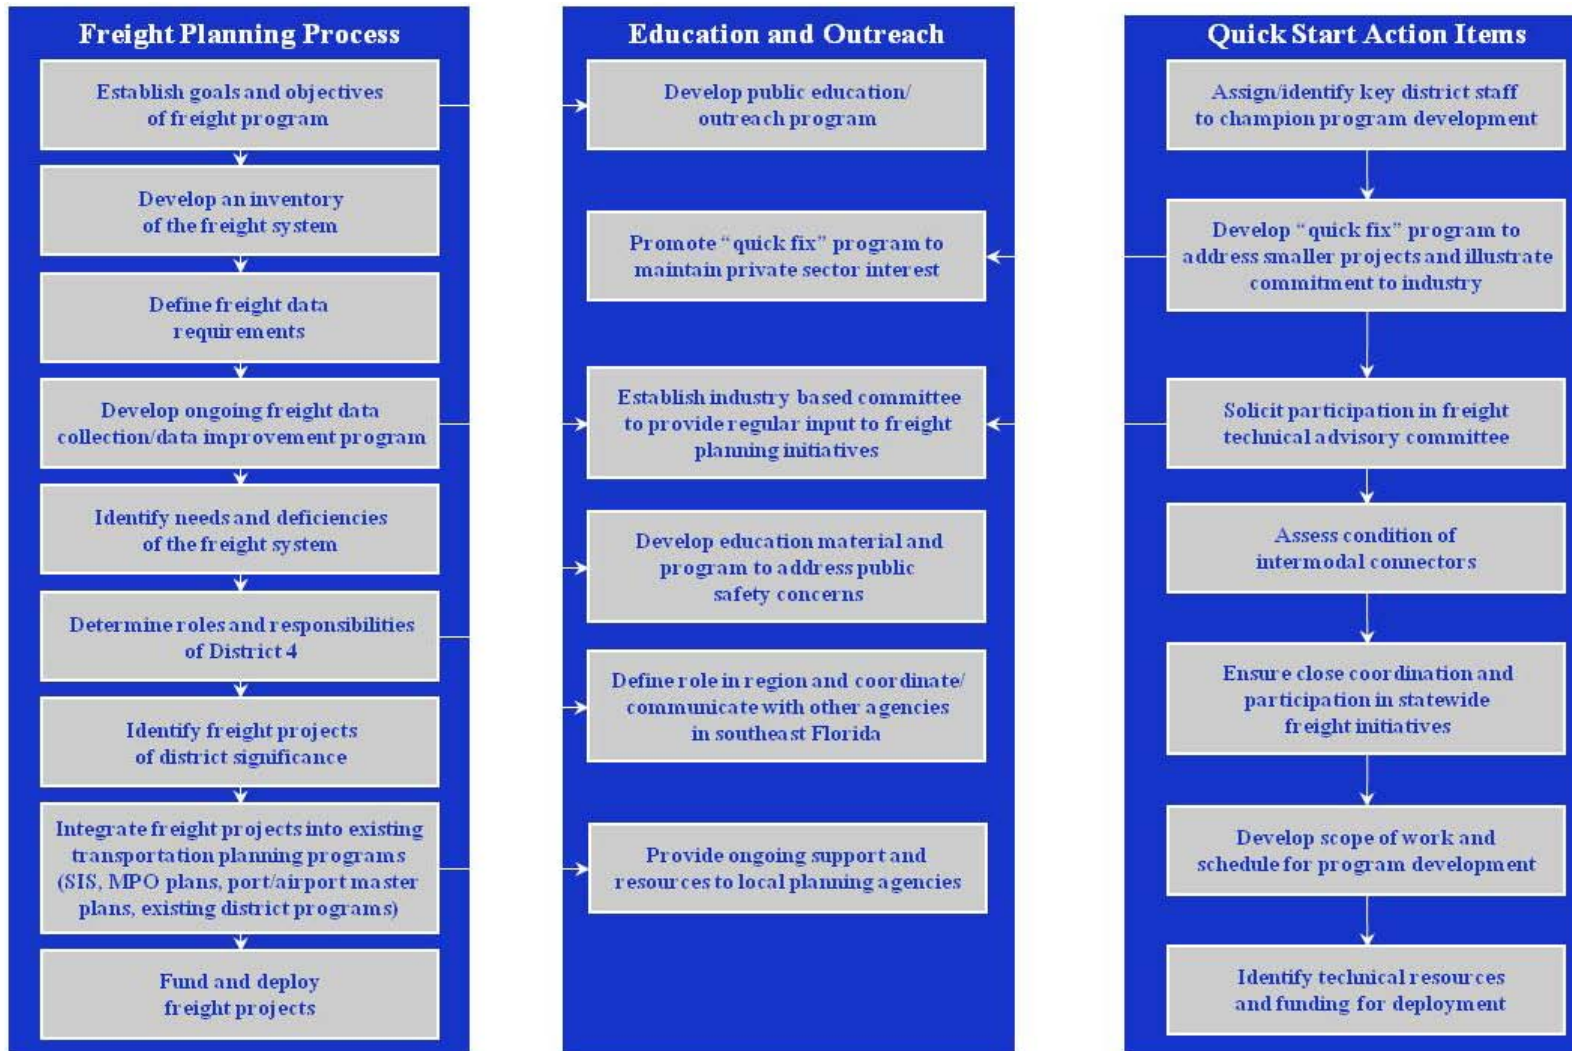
Freight Planning Process

Establish goals and objectives of freight program

Develop an inventory of the freight system

Define freight data requirements

Develop ongoing freight data collection/data improvement program

Identify needs and deficiencies of the freight system

Determine roles and responsibilities of District 4

Identify freight projects of district significance

Integrate freight projects into existing transportation planning programs (SIS, MPO plans, port/airport master plans, existing district programs)

Fund and deploy freight projects

Education and Outreach

Develop public education/ outreach program

Promote "quick fix" program to maintain private sector interest

Establish industry based committee to provide regular input to freight planning initiatives

Develop education material and program to address public safety concerns

Define role in region and coordinate/ communicate with other agencies in southeast Florida

Provide ongoing support and resources to local planning agencies

Quick Start Action Items

Assign/identify key district staff to champion program development

Develop "quick fix" program to address smaller projects and illustrate commitment to industry

Solicit participation in freight technical advisory committee

Assess condition of intermodal connectors

Ensure close coordination and participation in statewide freight initiatives

Develop scope of work and schedule for program development

Identify technical resources and funding for deployment